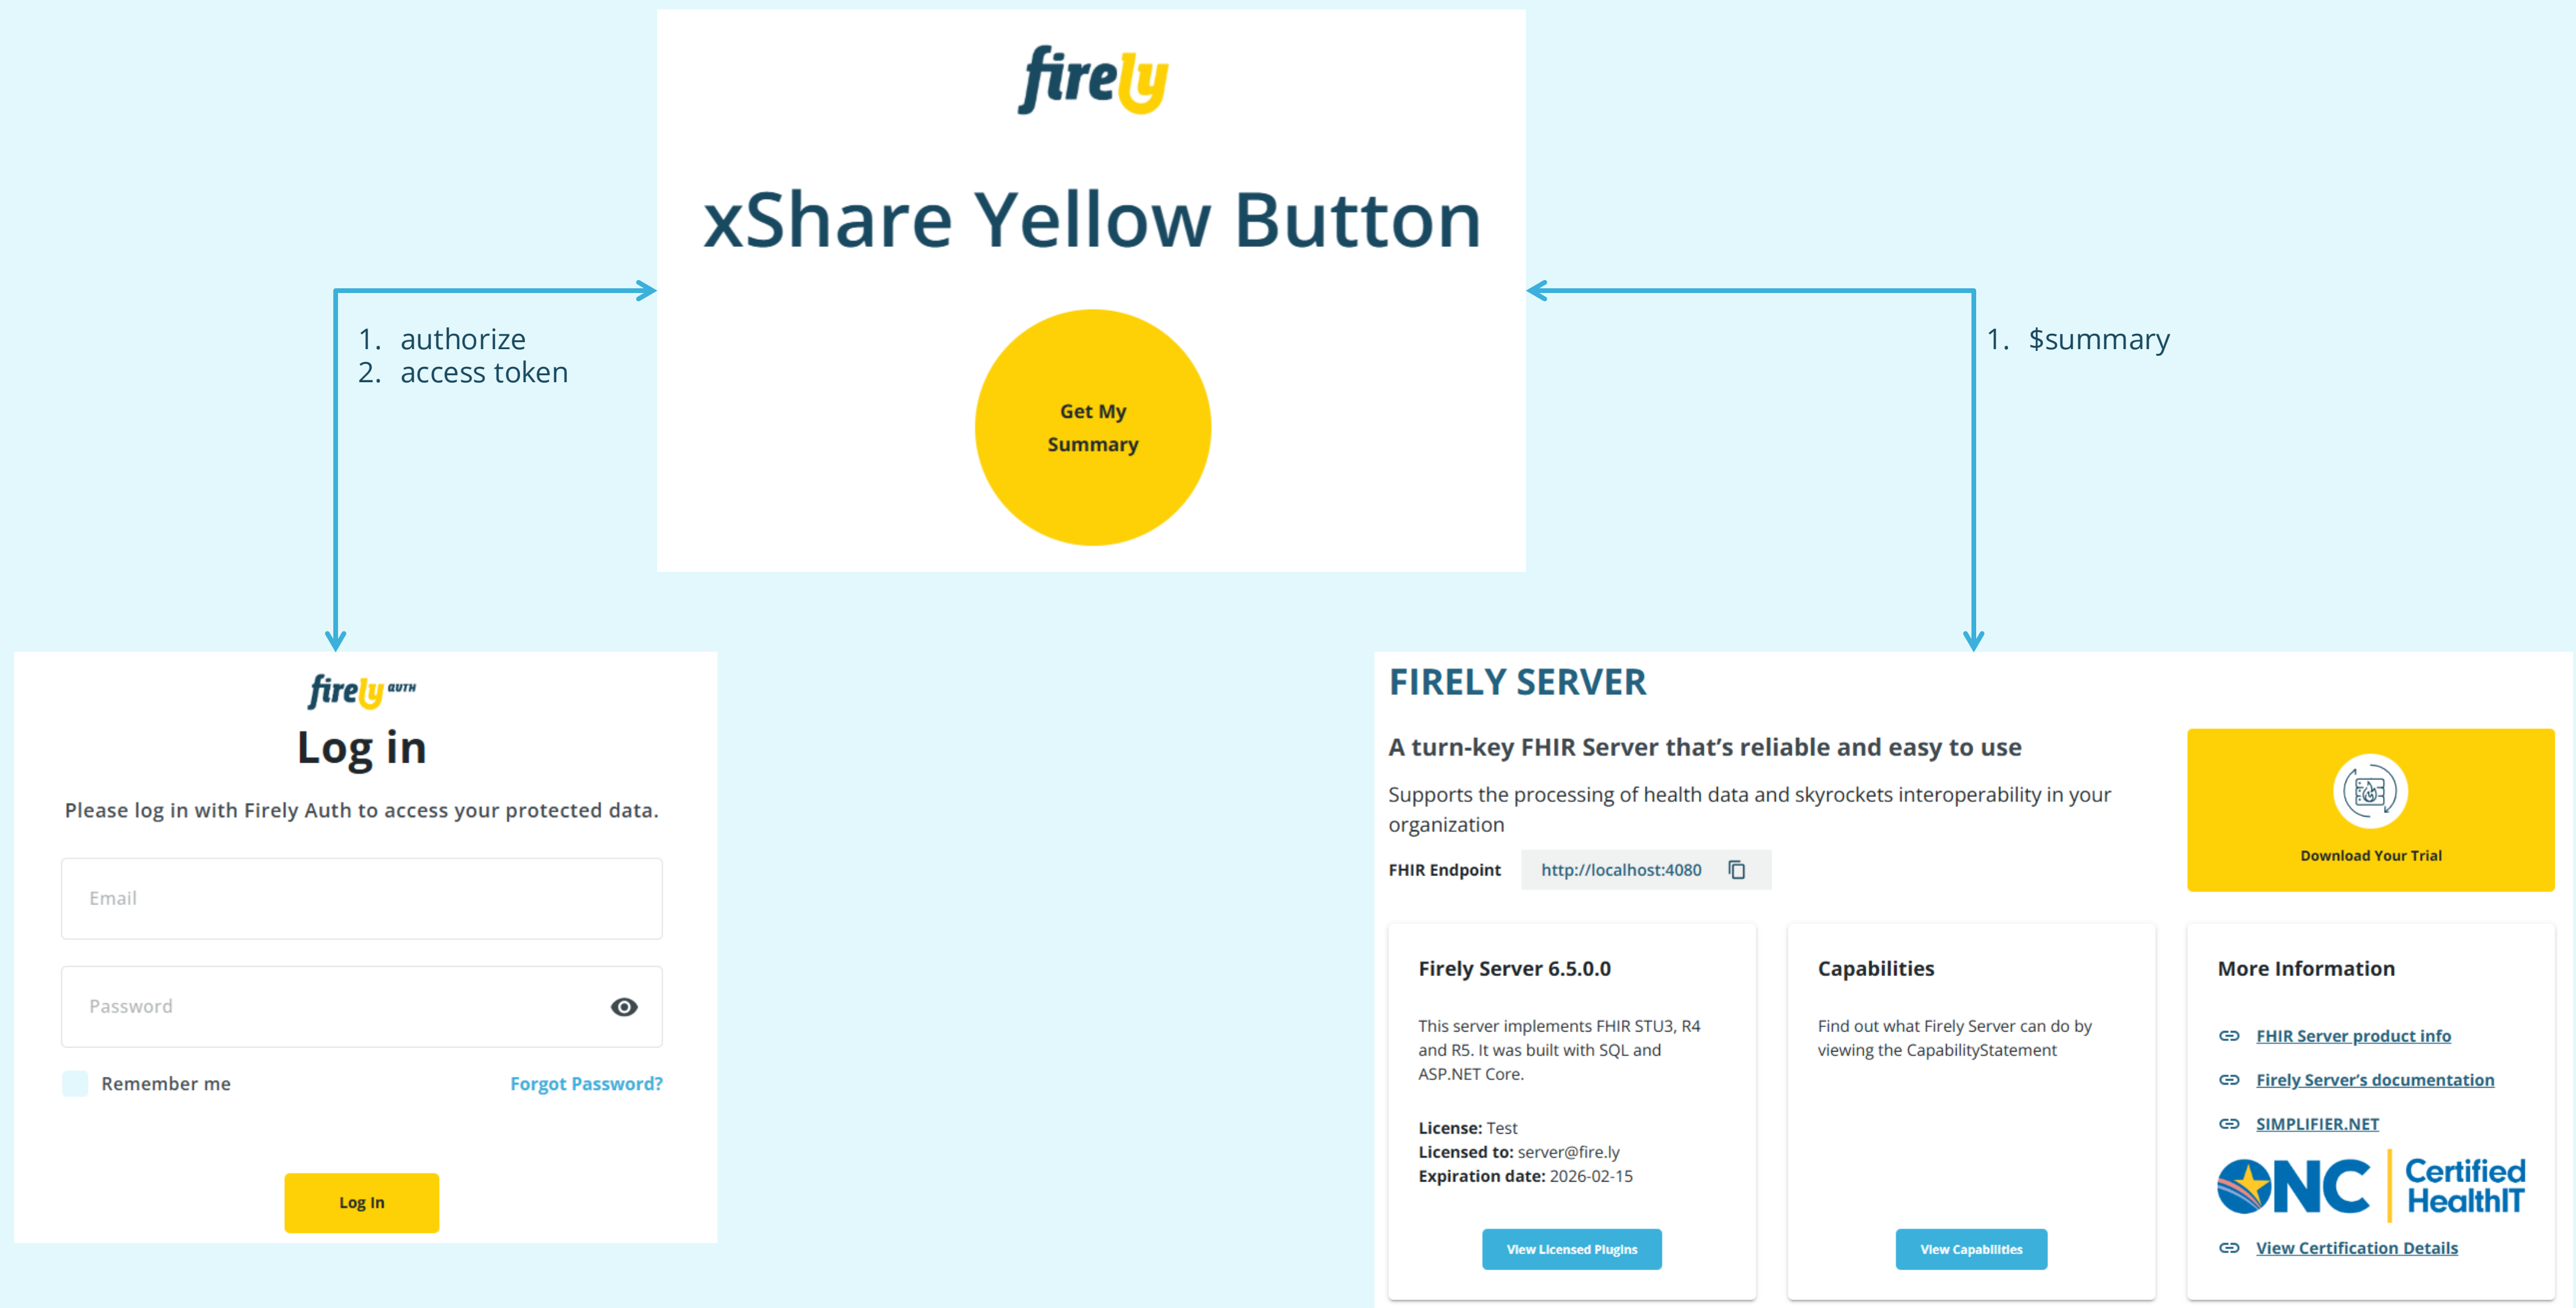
firely

xShare Yellow Button

Get My Summary

1. authorize
2. access token

1. $summary

firely AUTH

Log in

Please log in with Firely Auth to access your protected data.

Email

Password

Remember me

Forgot Password?

Log In

FIRELY SERVER

A turn-key FHIR Server that's reliable and easy to use

Supports the processing of health data and skyrockets interoperability in your organization

FHIR Endpoint http://localhost:4080

Download Your Trial

Firely Server 6.5.0.0

This server implements FHIR STU3, R4 and R5. It was built with SQL and ASP.NET Core.

License: Test
Licensed to: server@fire.ly
Expiration date: 2026-02-15

View Licensed Plugins

Capabilities

Find out what Firely Server can do by viewing the CapabilityStatement

View Capabilities

More Information

FHIR Server product info

Firely Server's documentation

SIMPLIFIER.NET

ONC Certified HealthIT

View Certification Details